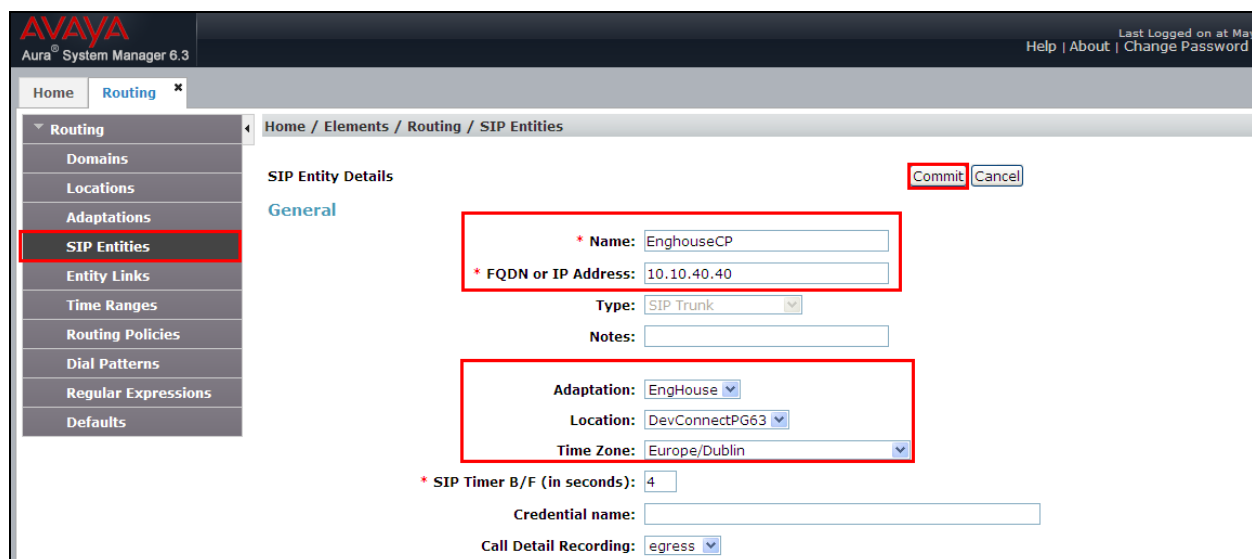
AVAYA
Aura® System Manager 6.3

Last Logged on at May
Help | About | Change Password

Home | Routing ×

Routing
Domains
Locations
Adaptations
SIP Entities
Entity Links
Time Ranges
Routing Policies
Dial Patterns
Regular Expressions
Defaults

Home / Elements / Routing / SIP Entities

SIP Entity Details

Commit Cancel

General

* Name: EnghouseCP
* FQDN or IP Address: 10.10.40.40
Type: SIP Trunk
Notes:

Adaptation: EngHouse
Location: DevConnectPG63
Time Zone: Europe/Dublin

* SIP Timer B/F (in seconds): 4
Credential name:
Call Detail Recording: egress